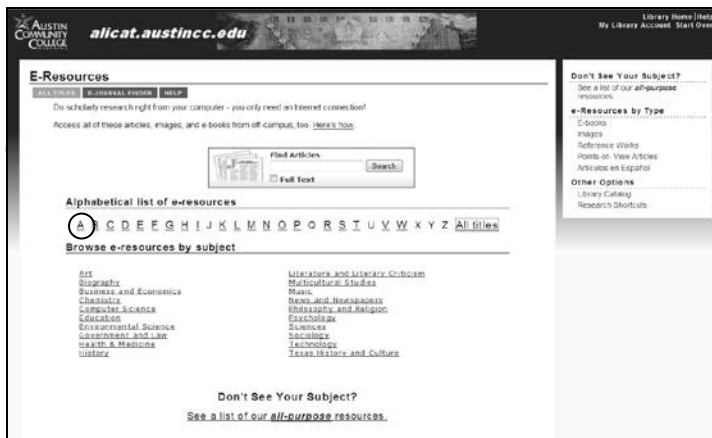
AUSTIN COMMUNITY COLLEGE

alicat.austincc.edu

Library Home | Help
My Library Account Start Over

E-Resources

ALL TITLES E-JOURNAL FINDER HELP

Do scholarly research right from your computer - you only need an Internet connection!

Access all of these articles, images, and e-books from off campus, too. Here's how.

Find Articles
Search
Full Text

Alphabetical list of e-resources

A B C D E F G H I J K L M N O P Q R S T U V W X Y Z All titles

Browse e-resources by subject

Art
Biography
Business and Economics
Chemistry
Computer Science
Education
Environmental Science
Government and Law
Health & Medicine
History

Literature and Literary Criticism
Multicultural Studies
Music
News and Newspapers
Philosophy and Religion
Psychology
Sciences
Sociology
Technology
Texas History and Culture

Don't See Your Subject?

See a list of our all-purpose resources.

Don't See Your Subject?
See a list of our all-purpose resources.

e-Resources by Type
E-books
Images
Reference Works
Points-of-View Articles
Artículos en Español

Other Options
Library Catalog
Research Shortcuts